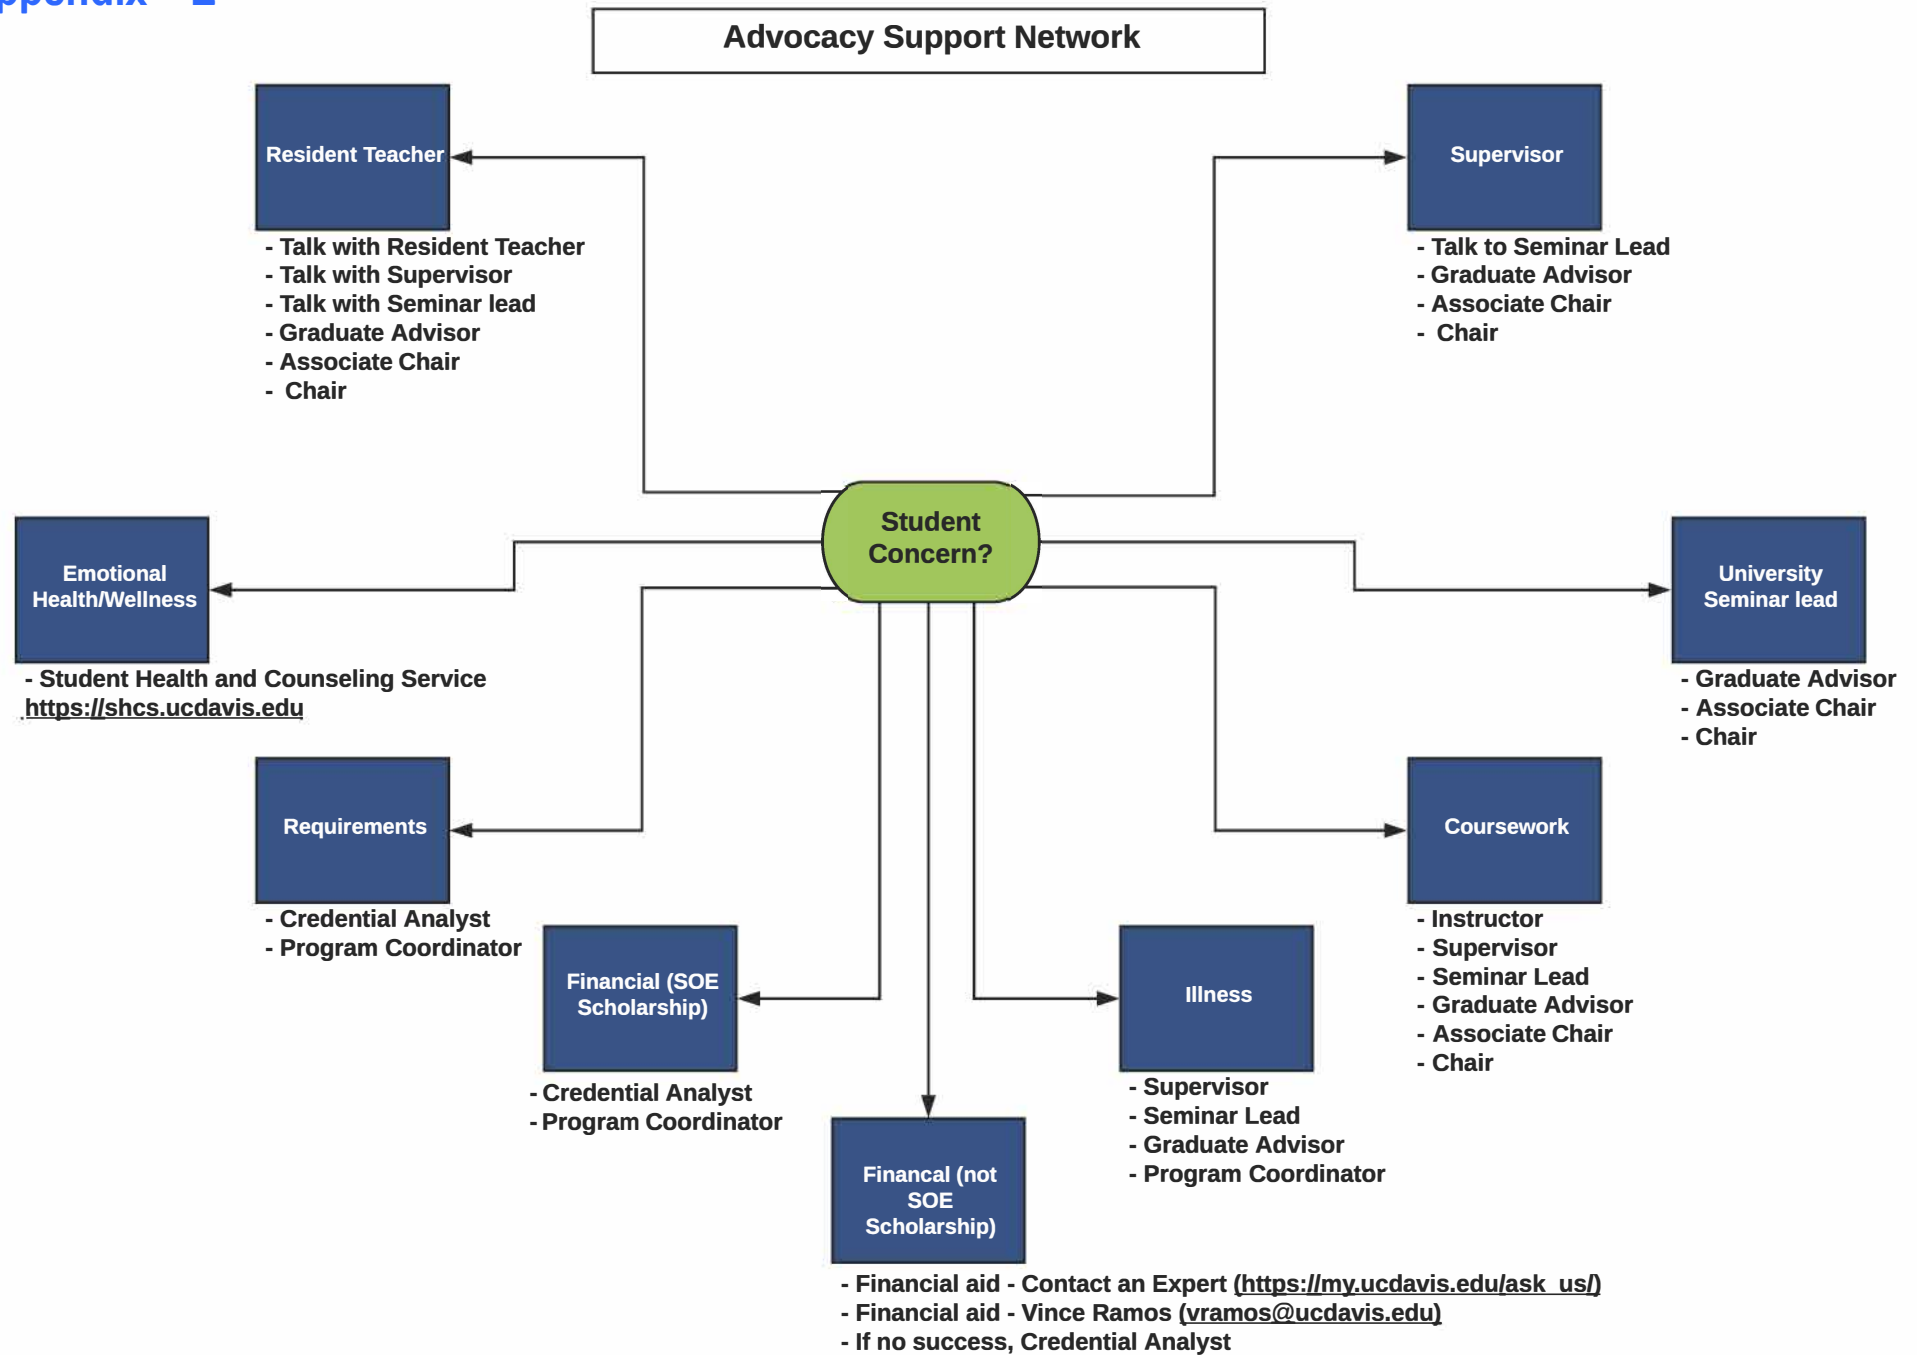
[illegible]

Advocacy Support Network

Resident Teacher

- Talk with Resident Teacher
- Talk with Supervisor
- Talk with Seminar lead
- Graduate Advisor
- Associate Chair
- Chair

Supervisor

- Talk to Seminar Lead
- Graduate Advisor
- Associate Chair
- Chair

Student Concern?

Emotional Health/Wellness

- Student Health and Counseling Service
https://shcs.ucdavis.edu

University Seminar lead

- Graduate Advisor
- Associate Chair
- Chair

Requirements

- Credential Analyst
- Program Coordinator

Coursework

- Instructor
- Supervisor
- Seminar Lead
- Graduate Advisor
- Associate Chair
- Chair

Financial (SOE Scholarship)

- Credential Analyst
- Program Coordinator

Illness

- Supervisor
- Seminar Lead
- Graduate Advisor
- Program Coordinator

Financal (not SOE Scholarship)

- Financial aid - Contact an Expert (https://my.ucdavis.edu/ask_us/)
- Financial aid - Vince Ramos (vramos@ucdavis.edu)
- If no success, Credential Analyst